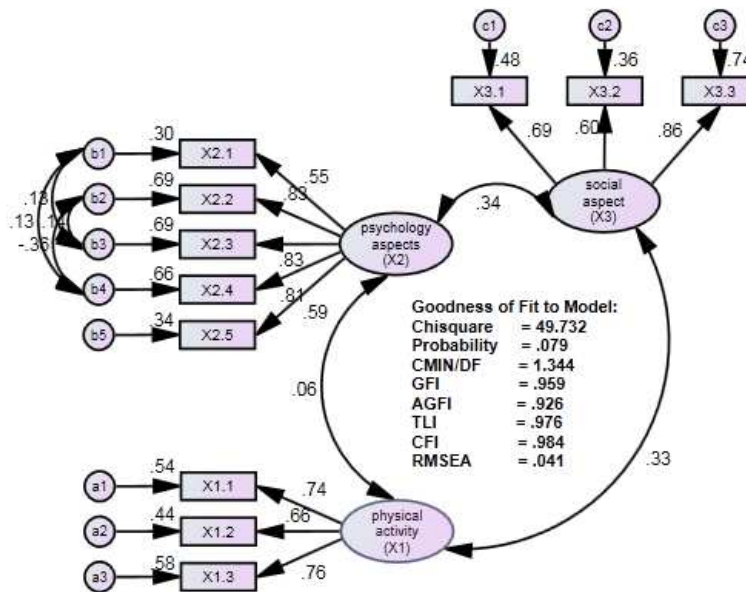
c1
c2
c3
.48
.36
.74
X3.1
X3.2
X3.3
.69
.60
.86
b1
.30
X2.1
.55
social aspect (X3)
.18
b2
.69
X2.2
.83
.34
.13
.14
b3
.69
X2.3
psychology aspects (X2)
-.36
b4
.66
X2.4
.83
b5
.34
X2.5
.81
.59

Goodness of Fit to Model:
Chisquare = 49.732
Probability = .079
CMIN/DF = 1.344
GFI = .959
AGFI = .926
TLI = .976
CFI = .984
RMSEA = .041

.06
.33
a1
.54
X1.1
.74
a2
.44
X1.2
.66
physical activity (X1)
a3
.58
X1.3
.76